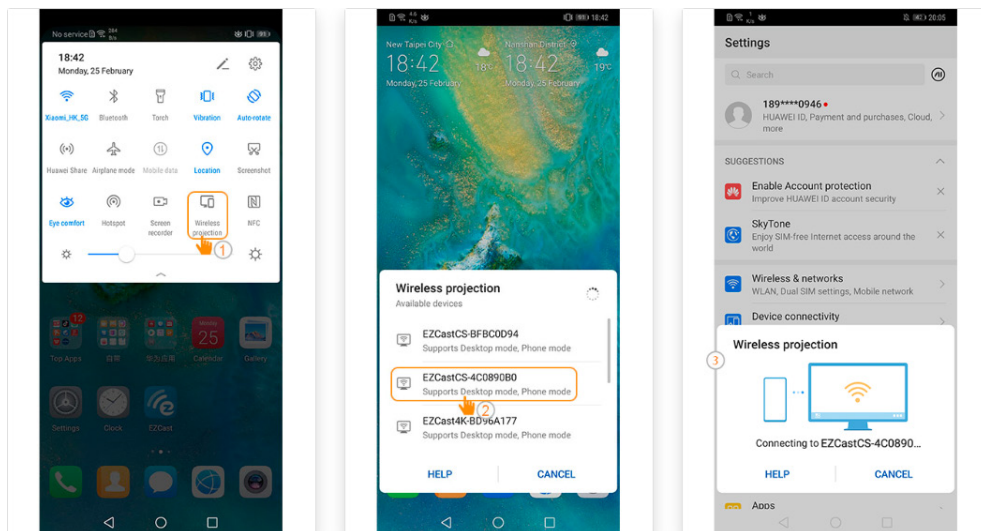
No service

18:42
Monday, 25 February

Xiaomi_HK_5G
Bluetooth
Torch
Vibration
Auto-rotate
Huawei Share
Airplane mode
Mobile data
Location
Screenshot
Eye comfort
Hotspot
Screen recorder
Wireless projection
NFC

1

Top Apps
Calendar
Gallery
Settings
Clock
EZCast

18:42

New Taipei City
18:42
18°
Monday, 25 February
Neihu District
18:42
19°C
Monday, 25 February

Wireless projection
Available devices
EZCastCS-BFBC0D94
Supports Desktop mode, Phone mode
EZCastCS-4C0890B0
Supports Desktop mode, Phone mode
2
EZCast4K-BD96A177
Supports Desktop mode, Phone mode
HELP
CANCEL

20:05
Settings
Search
189****0946
HUAWEI ID, Payment and purchases, Cloud, more
SUGGESTIONS
Enable Account protection
Improve HUAWEI ID account security
SkyTone
Enjoy SIM-free Internet access around the world
Wireless & networks
WLAN, Dual SIM settings, Mobile network
Device connectivity
3
Wireless projection
Connecting to EZCastCS-4C0890...
HELP
CANCEL
Apps